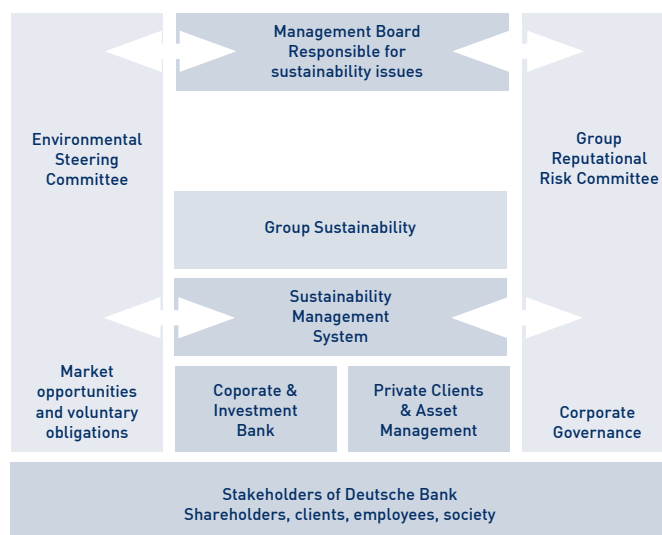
Management Board
Responsible for
sustainability issues

Environmental
Steering
Committee

Group
Reputational
Risk Committee

Group Sustainability

Sustainability
Management
System

Market
opportunities
and voluntary
obligations

Coporate &
Investment
Bank

Private Clients
& Asset
Management

Corporate
Governance

Stakeholders of Deutsche Bank
Shareholders, clients, employees, society